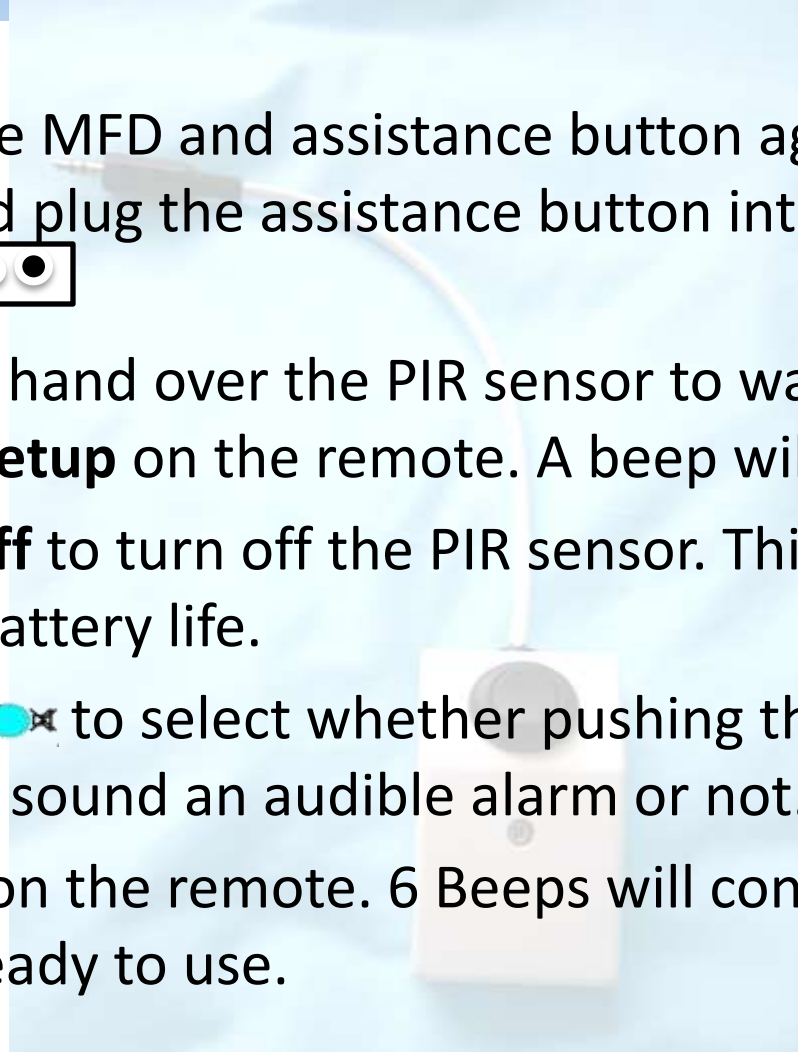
e MFD and assistance button ag
d plug the assistance button int

hand over the PIR sensor to wa
etup on the remote. A beep wi
ff to turn off the PIR sensor. Thi
attery life.

to select whether pushing th
sound an audible alarm or not.

on the remote. 6 Beeps will con
eady to use.